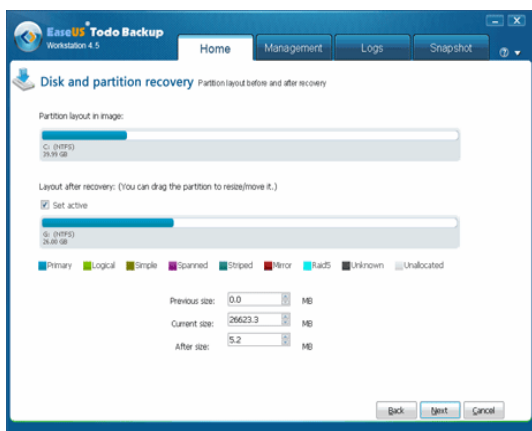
EaseUS® Todo Backup
Workstation 4.5

Home
Management
Logs
Snapshot

Disk and partition recovery Partition layout before and after recovery

Partition layout in image:

C: (NTFS)
39.99 GB

Layout after recovery: (You can drag the partition to resize/move it.)

Set active

G: (NTFS)
26.00 GB

Primary Logical Simple Spanned Striped Mirror Raid5 Unknown Unallocated

Previous size: 0.0 MB
Current size: 26623.3 MB
After size: 5.2 MB

Back Next Cancel